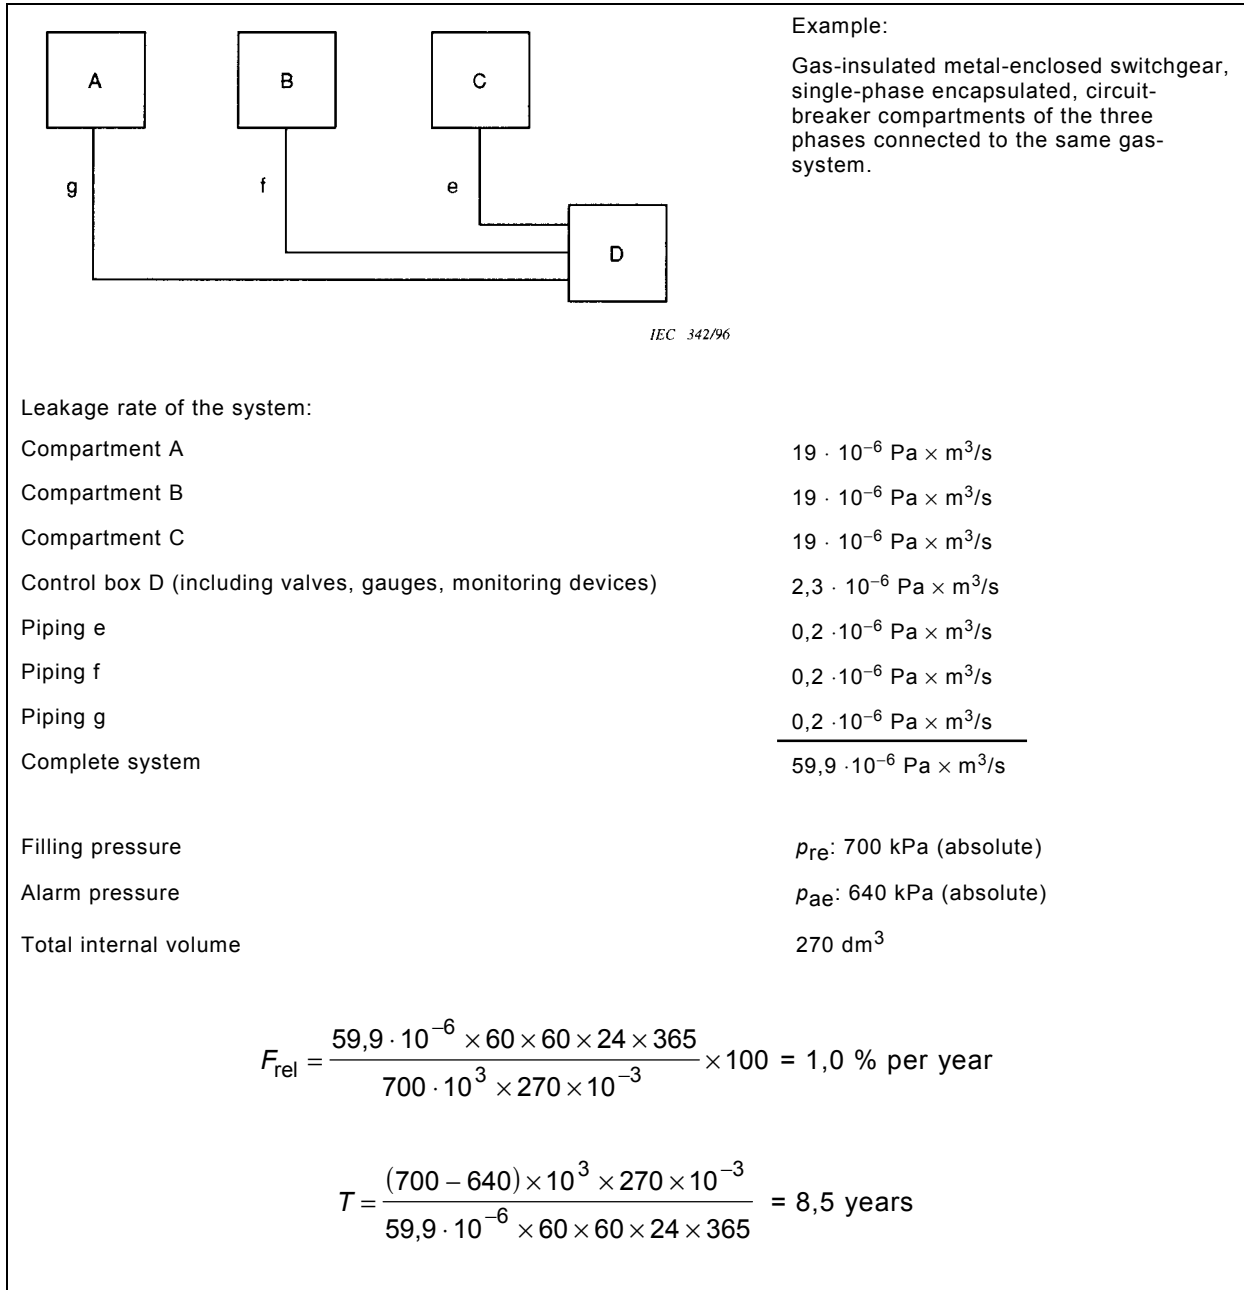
A

B

C

g

f

e

D

IEC 342/96

Example:

Gas-insulated metal-enclosed switchgear, single-phase encapsulated, circuit-breaker compartments of the three phases connected to the same gas-system.

Leakage rate of the system:

| | |
|---|---|
| Compartment A | $19 \cdot 10^{-6}$ Pa $\times$ m$^3$/s |
| Compartment B | $19 \cdot 10^{-6}$ Pa $\times$ m$^3$/s |
| Compartment C | $19 \cdot 10^{-6}$ Pa $\times$ m$^3$/s |
| Control box D (including valves, gauges, monitoring devices) | $2{,}3 \cdot 10^{-6}$ Pa $\times$ m$^3$/s |
| Piping e | $0{,}2 \cdot 10^{-6}$ Pa $\times$ m$^3$/s |
| Piping f | $0{,}2 \cdot 10^{-6}$ Pa $\times$ m$^3$/s |
| Piping g | $0{,}2 \cdot 10^{-6}$ Pa $\times$ m$^3$/s |
| Complete system | $59{,}9 \cdot 10^{-6}$ Pa $\times$ m$^3$/s |

Filling pressure $p_{re}$: 700 kPa (absolute)

Alarm pressure $p_{ae}$: 640 kPa (absolute)

Total internal volume 270 dm$^3$

$F_{rel} = \frac{59{,}9 \cdot 10^{-6} \times 60 \times 60 \times 24 \times 365}{700 \cdot 10^{3} \times 270 \times 10^{-3}} \times 100$ = 1,0 % per year

$T = \frac{(700 - 640) \times 10^{3} \times 270 \times 10^{-3}}{59{,}9 \cdot 10^{-6} \times 60 \times 60 \times 24 \times 365}$ = 8,5 years